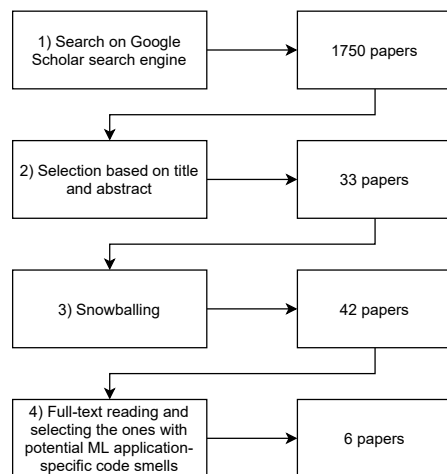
1) Search on Google Scholar search engine

1750 papers

2) Selection based on title and abstract

33 papers

3) Snowballing

42 papers

4) Full-text reading and selecting the ones with potential ML application-specific code smells

6 papers